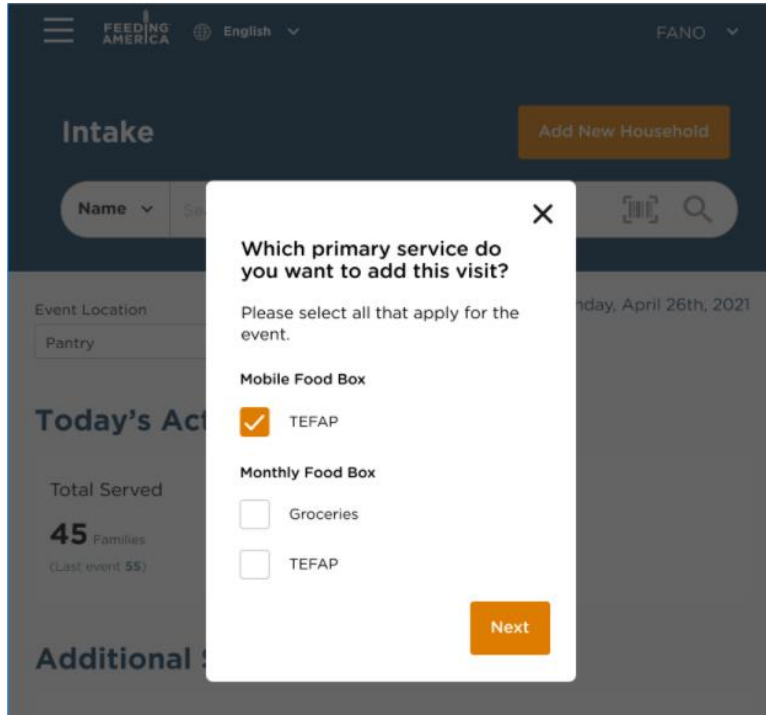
FEEDING AMERICA English FANO

Intake

Add New Household

Name Se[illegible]

Event Location

Pantry

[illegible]nday, April 26th, 2021

Today's Act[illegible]

Total Served

45 Families

(Last event 55)

Additional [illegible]

Which primary service do you want to add this visit?

Please select all that apply for the event.

Mobile Food Box

TEFAP

Monthly Food Box

Groceries

TEFAP

Next